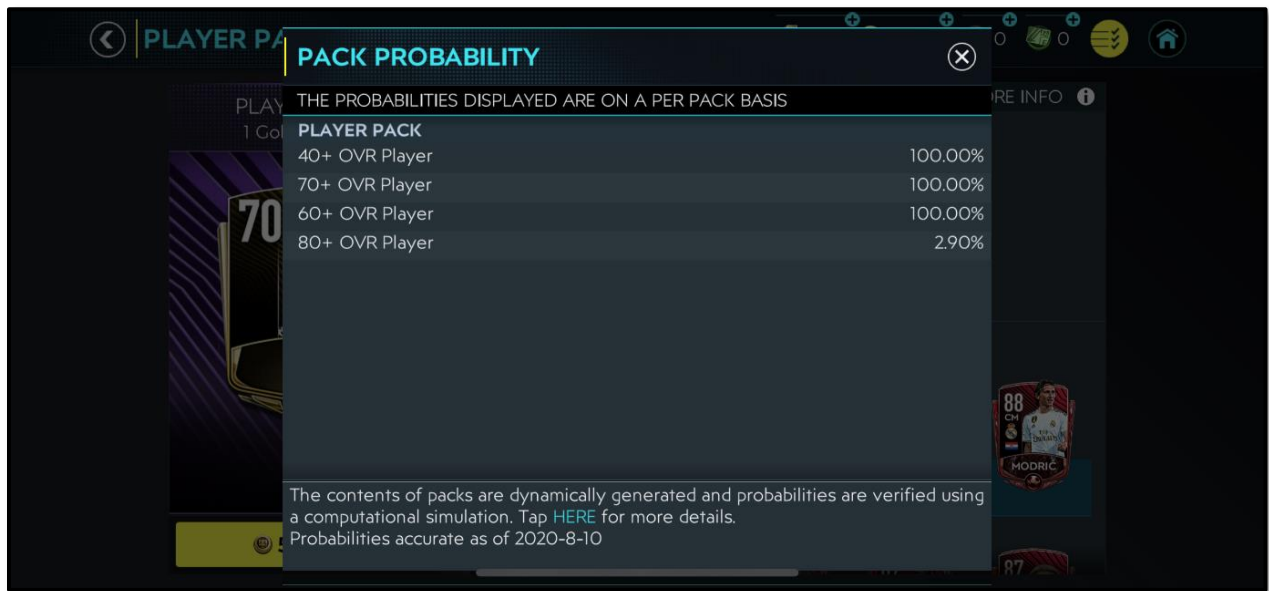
PLAYER PA

0 0

PLAY
1 Gol

RE INFO

70

88
CM
MODRIC

87

5

PACK PROBABILITY

THE PROBABILITIES DISPLAYED ARE ON A PER PACK BASIS

| PLAYER PACK | |
|---|---|
| 40+ OVR Player | 100.00% |
| 70+ OVR Player | 100.00% |
| 60+ OVR Player | 100.00% |
| 80+ OVR Player | 2.90% |

The contents of packs are dynamically generated and probabilities are verified using a computational simulation. Tap HERE for more details.
Probabilities accurate as of 2020-8-10